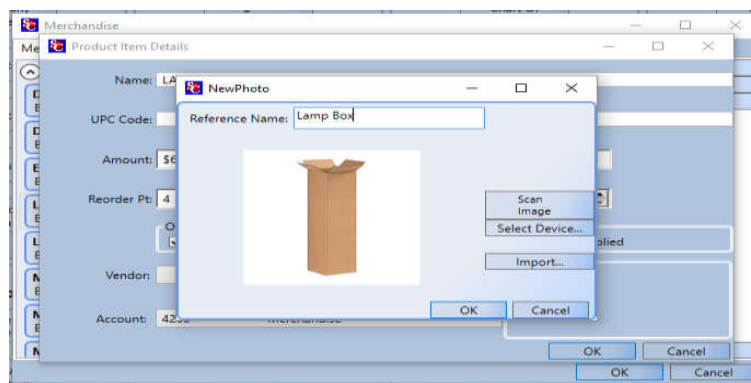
Merchandise

Me

Product Item Details

Name: LA

UPC Code:

Amount: $6

Reorder Pt: 4

Vendor:

Account: 42

NewPhoto

Reference Name: Lamp Box

Scan Image

Select Device...

Import...

OK

Cancel

plied

OK

Cancel

OK

Cancel